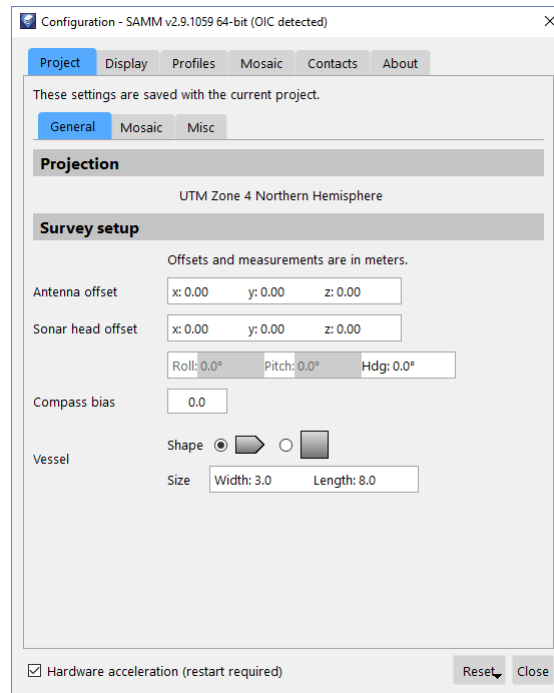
Configuration - SAMM v2.9.1059 64-bit (OIC detected)

Project | Display | Profiles | Mosaic | Contacts | About

These settings are saved with the current project.

General | Mosaic | Misc

Projection

UTM Zone 4 Northern Hemisphere

Survey setup

Offsets and measurements are in meters.

Antenna offset x: 0.00 y: 0.00 z: 0.00

Sonar head offset x: 0.00 y: 0.00 z: 0.00

Roll: 0.0° Pitch: 0.0° Hdg: 0.0°

Compass bias 0.0

Vessel Shape

Size Width: 3.0 Length: 8.0

☑ Hardware acceleration (restart required)

Reset Close